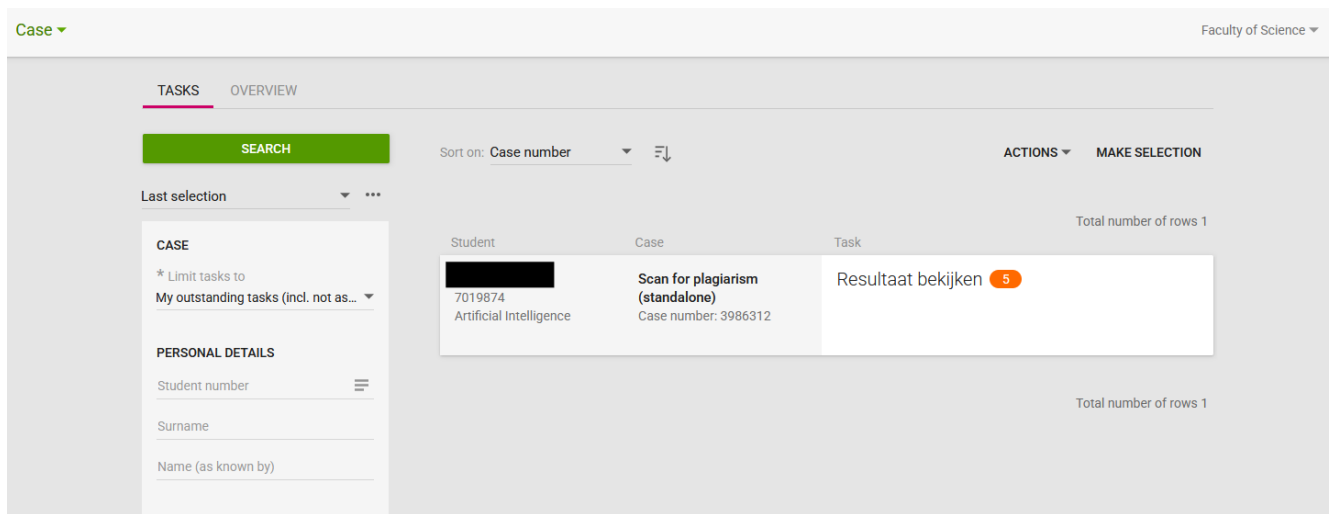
Case ▾

Faculty of Science ▾

TASKS OVERVIEW

SEARCH

Last selection ▾ ···

CASE

* Limit tasks to
My outstanding tasks (incl. not as... ▾

PERSONAL DETAILS

Student number

Surname

Name (as known by)

Sort on: Case number ▾

ACTIONS ▾ MAKE SELECTION

Total number of rows 1

| Student | Case | Task |
|---|---|---|
| 7019874 Artificial Intelligence | Scan for plagiarism (standalone) Case number: 3986312 | Resultaat bekijken 5 |

Total number of rows 1